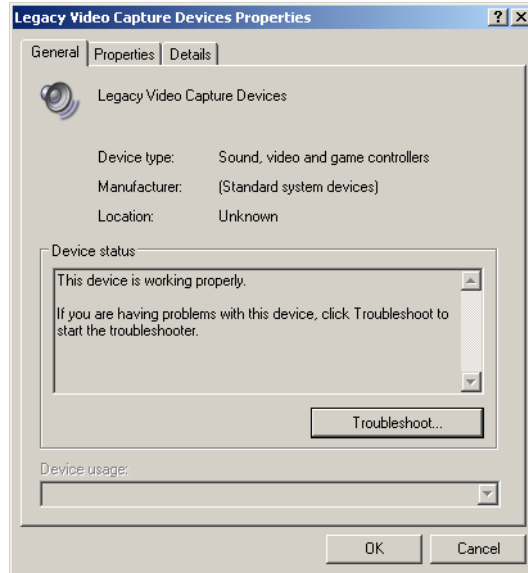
Legacy Video Capture Devices Properties

?

X

General

Properties

Details

Legacy Video Capture Devices

Device type: Sound, video and game controllers

Manufacturer: (Standard system devices)

Location: Unknown

Device status

This device is working properly.

If you are having problems with this device, click Troubleshoot to start the troubleshooter.

Troubleshoot...

Device usage:

OK

Cancel